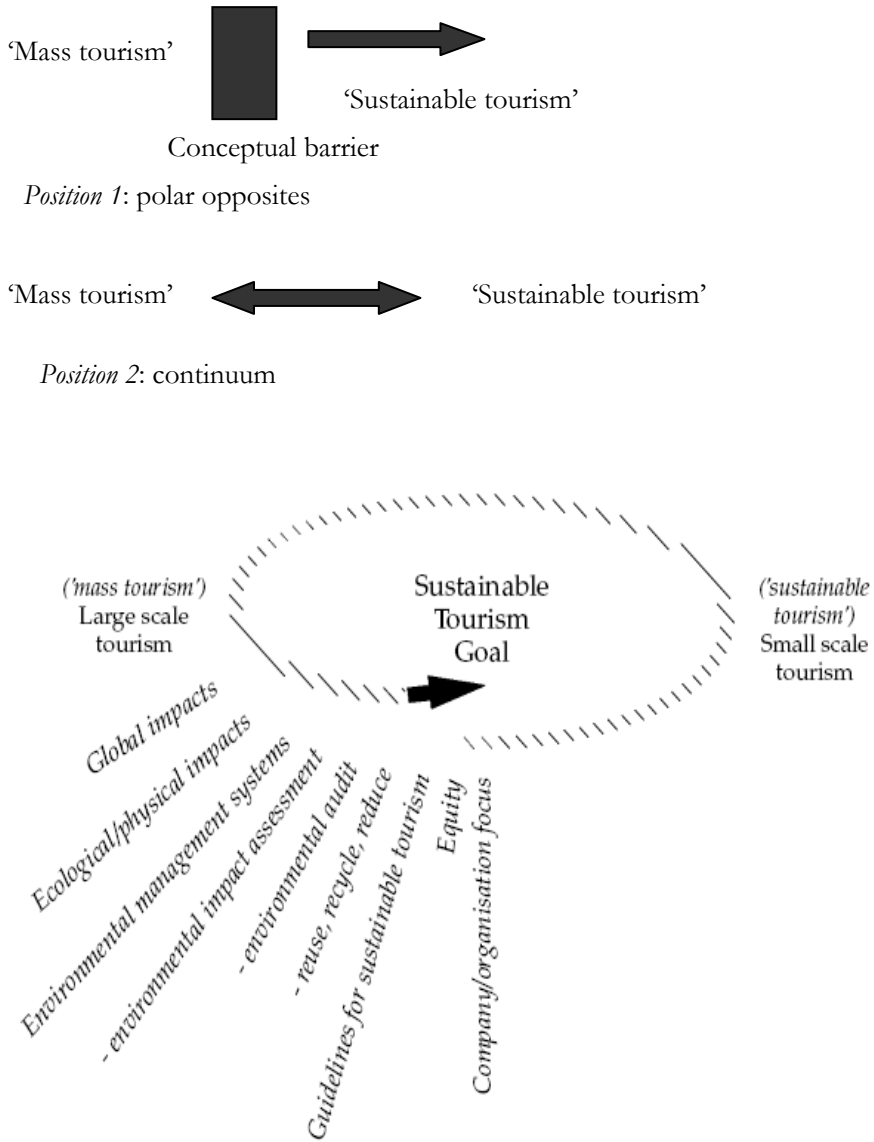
'Mass tourism'

'Sustainable tourism'

Conceptual barrier

*Position 1*: polar opposites

'Mass tourism'

'Sustainable tourism'

*Position 2*: continuum

('mass tourism') Large scale tourism

Sustainable Tourism Goal

('sustainable tourism') Small scale tourism

Global impacts

Ecological/physical impacts

Environmental management systems

- environmental impact assessment

- environmental audit

- reuse, recycle, reduce

Guidelines for sustainable tourism

Equity

Company/organisation focus